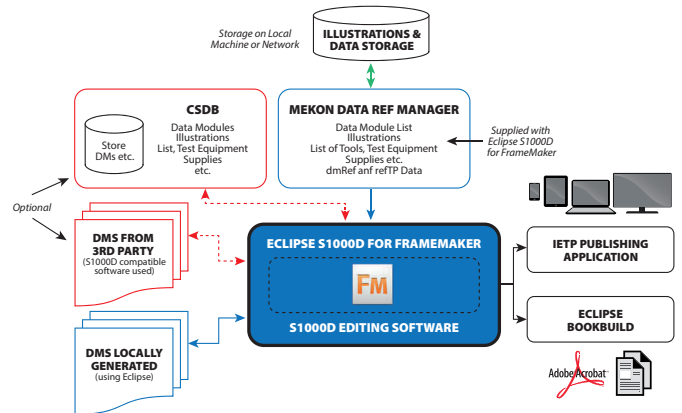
Storage on Local Machine or Network

ILLUSTRATIONS & DATA STORAGE

CSDB

Store DMs etc.

Data Modules
Illustrations
List, Test Equipment
Supplies
etc.

MEKON DATA REF MANAGER

Data Module List
Illustrations
List of Tools, Test Equipment
Supplies etc.
dmRef anf refTP Data

Supplied with Eclipse S1000D for FrameMaker

Optional

DMS FROM 3RD PARTY
(S1000D compatible software used)

ECLIPSE S1000D FOR FRAMEMAKER

Fm

S1000D EDITING SOFTWARE

IETP PUBLISHING APPLICATION

ECLIPSE BOOKBUILD

DMS LOCALLY GENERATED
(using Eclipse)

Adobe Acrobat